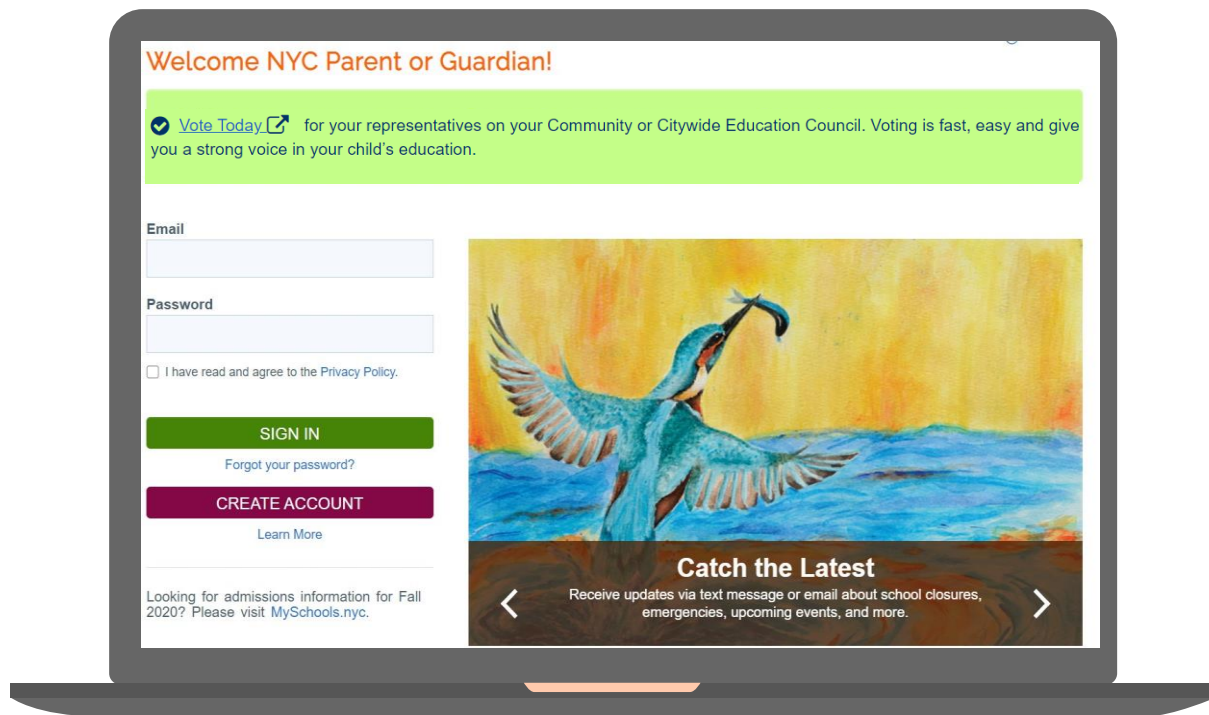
Welcome NYC Parent or Guardian!

Vote Today for your representatives on your Community or Citywide Education Council. Voting is fast, easy and give you a strong voice in your child's education.

Email

Password

I have read and agree to the Privacy Policy.

SIGN IN

Forgot your password?

CREATE ACCOUNT

Learn More

Looking for admissions information for Fall 2020? Please visit MySchools.nyc.

Catch the Latest

Receive updates via text message or email about school closures, emergencies, upcoming events, and more.